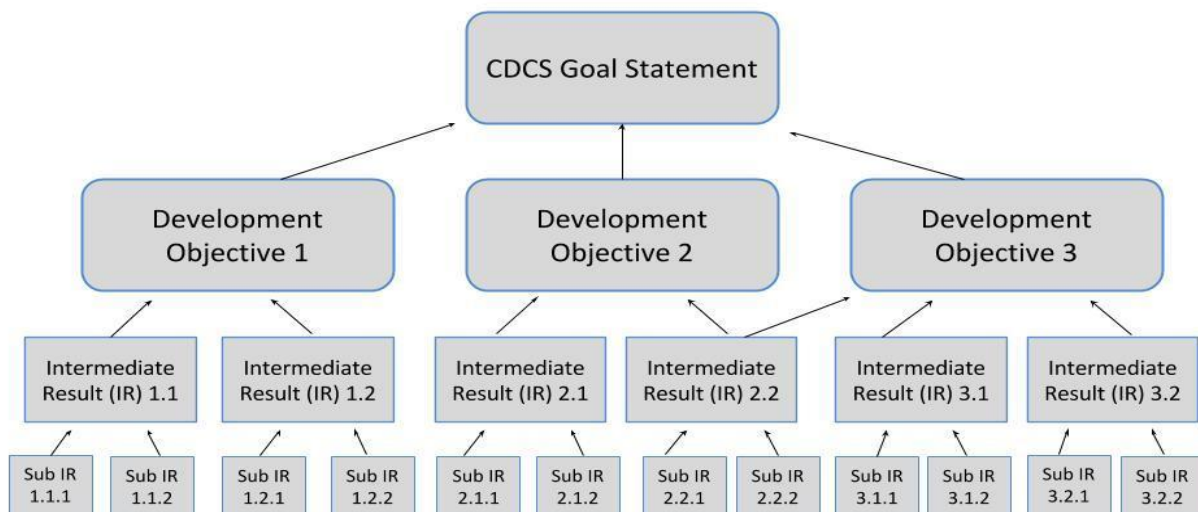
CDCS Goal Statement

Development Objective 1

Development Objective 2

Development Objective 3

Intermediate Result (IR) 1.1

Intermediate Result (IR) 1.2

Intermediate Result (IR) 2.1

Intermediate Result (IR) 2.2

Intermediate Result (IR) 3.1

Intermediate Result (IR) 3.2

Sub IR 1.1.1

Sub IR 1.1.2

Sub IR 1.2.1

Sub IR 1.2.2

Sub IR 2.1.1

Sub IR 2.1.2

Sub IR 2.2.1

Sub IR 2.2.2

Sub IR 3.1.1

Sub IR 3.1.2

Sub IR 3.2.1

Sub IR 3.2.2